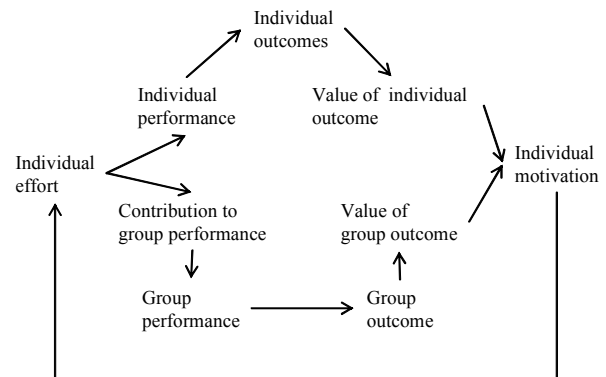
Individual outcomes

Individual performance

Value of individual outcome

Individual effort

Individual motivation

Contribution to group performance

Value of group outcome

Group performance

Group outcome